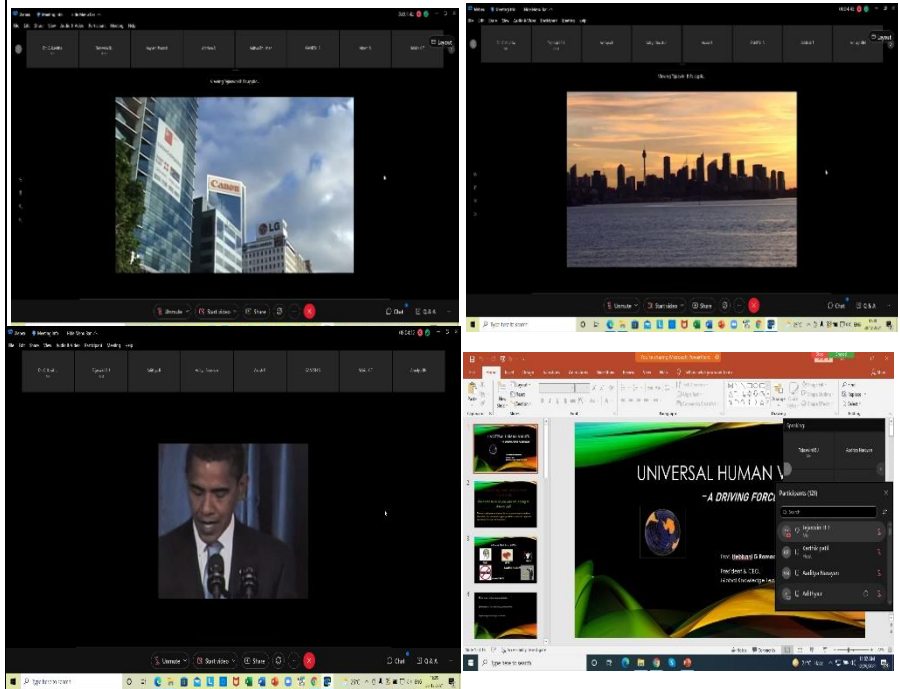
Canon

LG

Layout

Unmute

Start video

Share

Chat

Q&A

Layout

Unmute

Start video

Share

Chat

Q&A

Type here to search

Unmute

Start video

Share

Chat

Q&A

Type here to search

UNIVERSAL HUMAN V

–A DRIVING FORC

Prof. Hebbard G Romeo

President & CEO,

Global Knowledge

Speaking

Participants (10)

Search

Type here to search